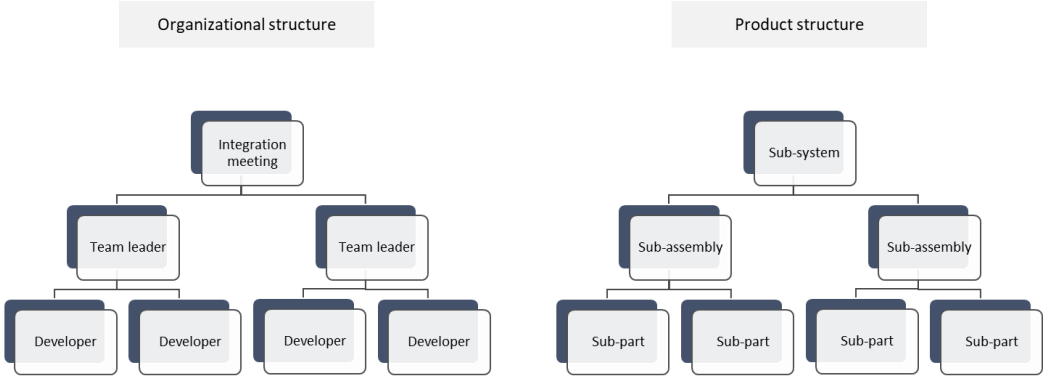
Organizational structure

Integration meeting

Team leader

Team leader

Developer

Developer

Developer

Developer

Product structure

Sub-system

Sub-assembly

Sub-assembly

Sub-part

Sub-part

Sub-part

Sub-part